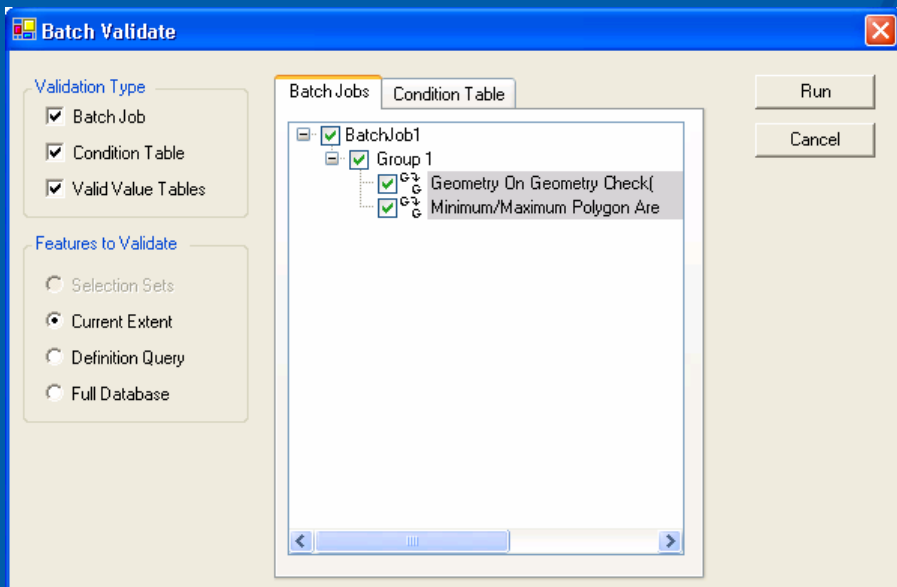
Batch Validate

Validation Type
Batch Job
Condition Table
Valid Value Tables

Features to Validate
Selection Sets
Current Extent
Definition Query
Full Database

Batch Jobs
Condition Table

BatchJob1
Group 1
Geometry On Geometry Check(
Minimum/Maximum Polygon Are

Run
Cancel